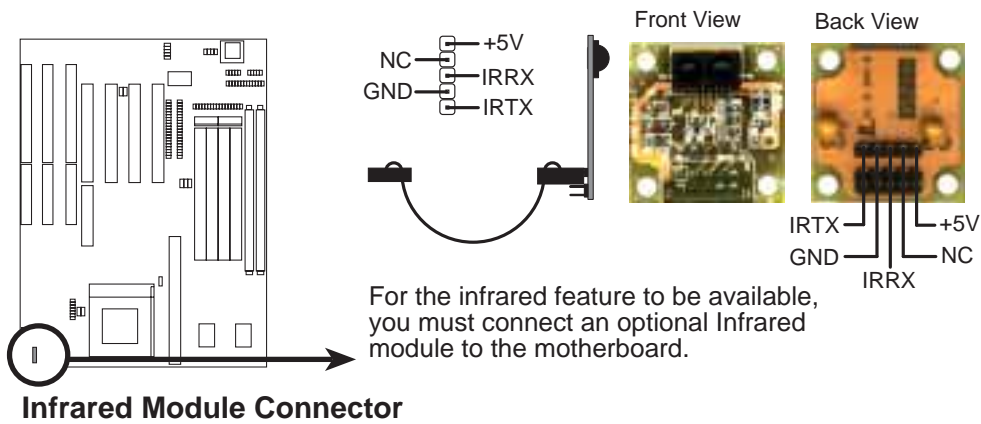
+5V
NC
IRRX
GND
IRTX

Front View

Back View

IRTX
+5V
GND
NC
IRRX

For the infrared feature to be available, you must connect an optional Infrared module to the motherboard.

Infrared Module Connector